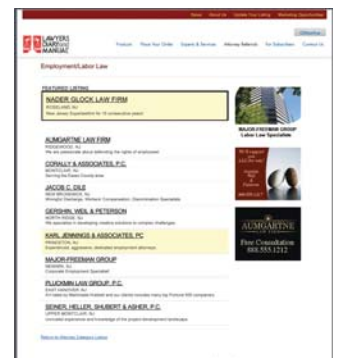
Home About Us Update Your Listing Marketing Opportunities

LAWYERS DIARY AND MANUAL

Products Place Your Order Experts & Services Attorney Referrals For Subscribers Contact Us

Employment/Labor Law

FEATURED LISTINGS

NADER GLOCK LAW FIRM
WOODLAND, NJ
New Jersey Superlawyer for 15 consecutive years!

MAJOR-FREEMAN GROUP
Labor Law Specialists

AUMGARTNE LAW FIRM
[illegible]
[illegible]

CORALLY & ASSOCIATES, P.C.
MONTCLAIR, NJ
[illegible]

JACOB C. DILE
NEW BRUNSWICK, NJ
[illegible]

GERSHIN, WEIL & PETERSON
NORTH BERGE, NJ
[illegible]

KARL JENNINGS & ASSOCIATES, PC
PRINCETON, NJ
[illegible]

MAJOR-FREEMAN GROUP
NEWARK, NJ
Corporate Employment Specialist

PLUCKMIN LAW GROUP, P.C.
EAST HANOVER, NJ
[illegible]

SEINER, HELLER, SHUBERT & ASHER, P.C.
UPPER MONTCLAIR, NJ
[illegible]

AUMGARTNE
Free Consultation
888.555.1212

Return to Attorney Category Listing